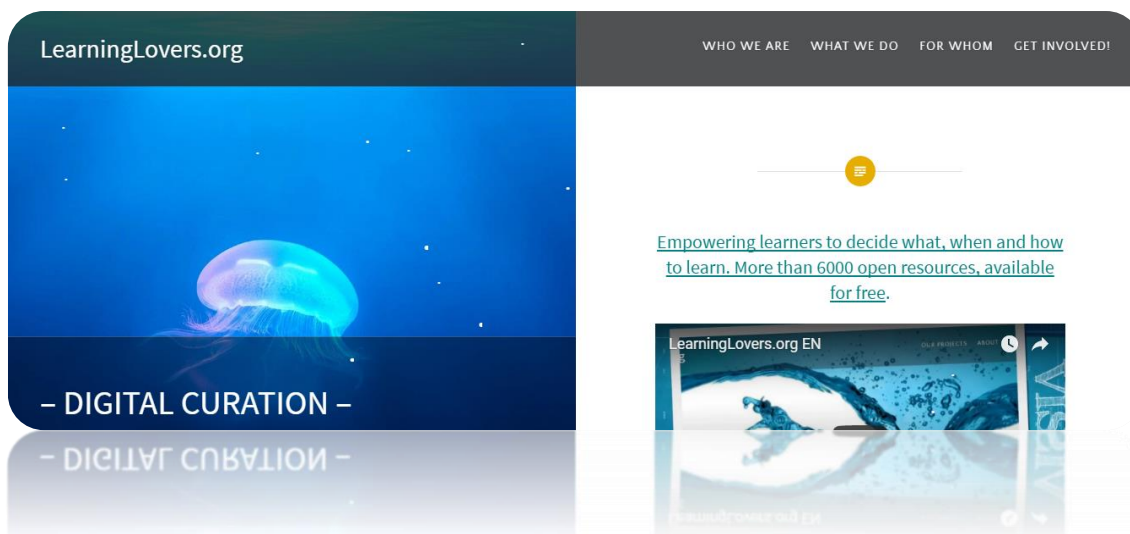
LearningLovers.org

WHO WE ARE WHAT WE DO FOR WHOM GET INVOLVED!

– DIGITAL CURATION –

Empowering learners to decide what, when and how to learn. More than 6000 open resources, available for free.

LearningLovers.org EN

OLA PROJECTS ABOUT